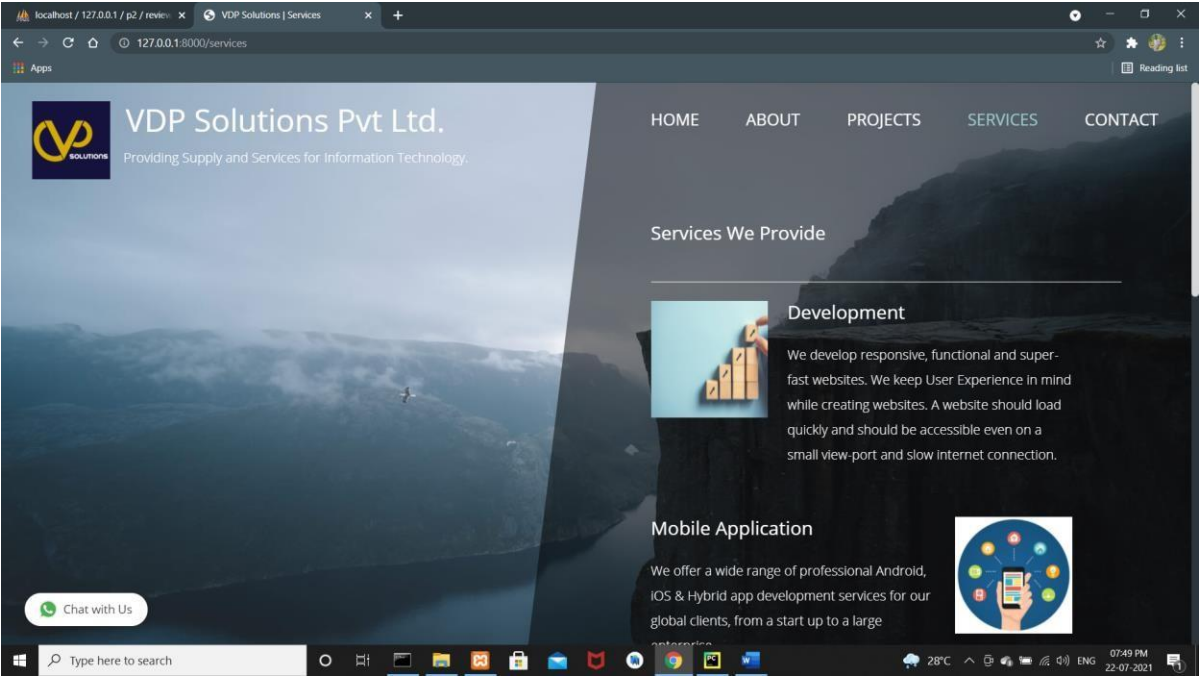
localhost / 127.0.0.1 / p2 / review ×
VDP Solutions | Services ×
+

127.0.0.1:8000/services

Apps

Reading list

SOLUTIONS

VDP Solutions Pvt Ltd.

Providing Supply and Services for Information Technology.

HOME ABOUT PROJECTS SERVICES CONTACT

Services We Provide

Development

We develop responsive, functional and super-fast websites. We keep User Experience in mind while creating websites. A website should load quickly and should be accessible even on a small view-port and slow internet connection.

Mobile Application

We offer a wide range of professional Android, iOS & Hybrid app development services for our global clients, from a start up to a large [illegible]

Chat with Us

Type here to search

28°C ENG 07:49 PM 22-07-2021